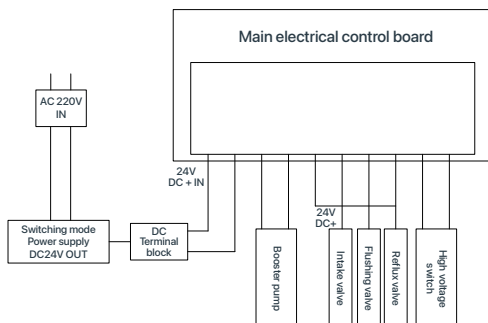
Main electrical control board

AC 220V IN

24V DC + IN

24V DC+

Switching mode Power supply DC24V OUT

DC Terminal block

Booster pump

Intake valve

Flushing valve

Reflux valve

High voltage switch